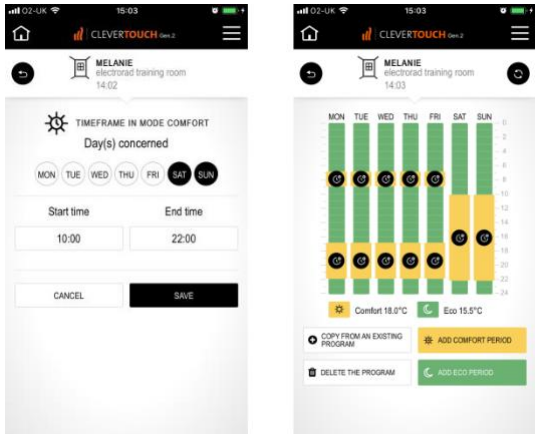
O2-UK 15:03

CLEVERTOUCH Gen.2

MELANIE
electrorad training room
14:02

TIMEFRAME IN MODE COMFORT
Day(s) concerned

MON TUE WED THU FRI SAT SUN

Start time
End time

10:00
22:00

CANCEL
SAVE

O2-UK 15:03

CLEVERTOUCH Gen.2

MELANIE
electrorad training room
14:03

MON TUE WED THU FRI SAT SUN

0
2
4
6
8
10
12
14
16
18
20
22
24

Comfort 18.0°C
Eco 15.5°C

COPY FROM AN EXISTING PROGRAM
ADD COMFORT PERIOD

DELETE THE PROGRAM
ADD ECO PERIOD